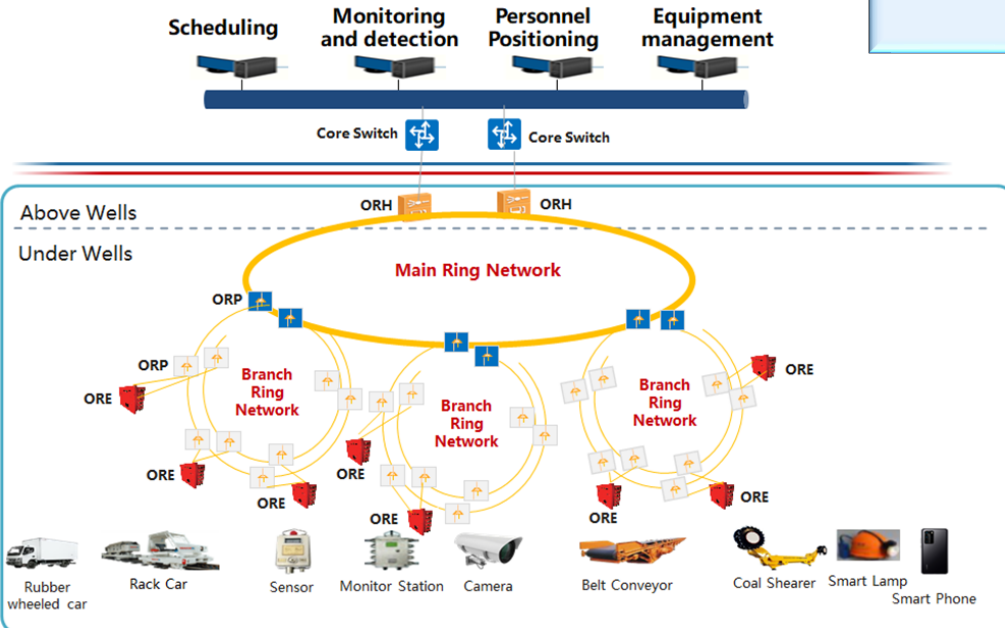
Scheduling

Monitoring and detection

Personnel Positioning

Equipment management

Core Switch

Core Switch

ORH

ORH

Above Wells

Under Wells

Main Ring Network

ORP

ORP

ORE

Branch Ring Network

Branch Ring Network

Branch Ring Network

ORE

ORE

ORE

ORE

ORE

ORE

ORE

ORE

Rubber wheeled car

Rack Car

Sensor

Monitor Station

Camera

Belt Conveyor

Coal Shearer

Smart Lamp

Smart Phone